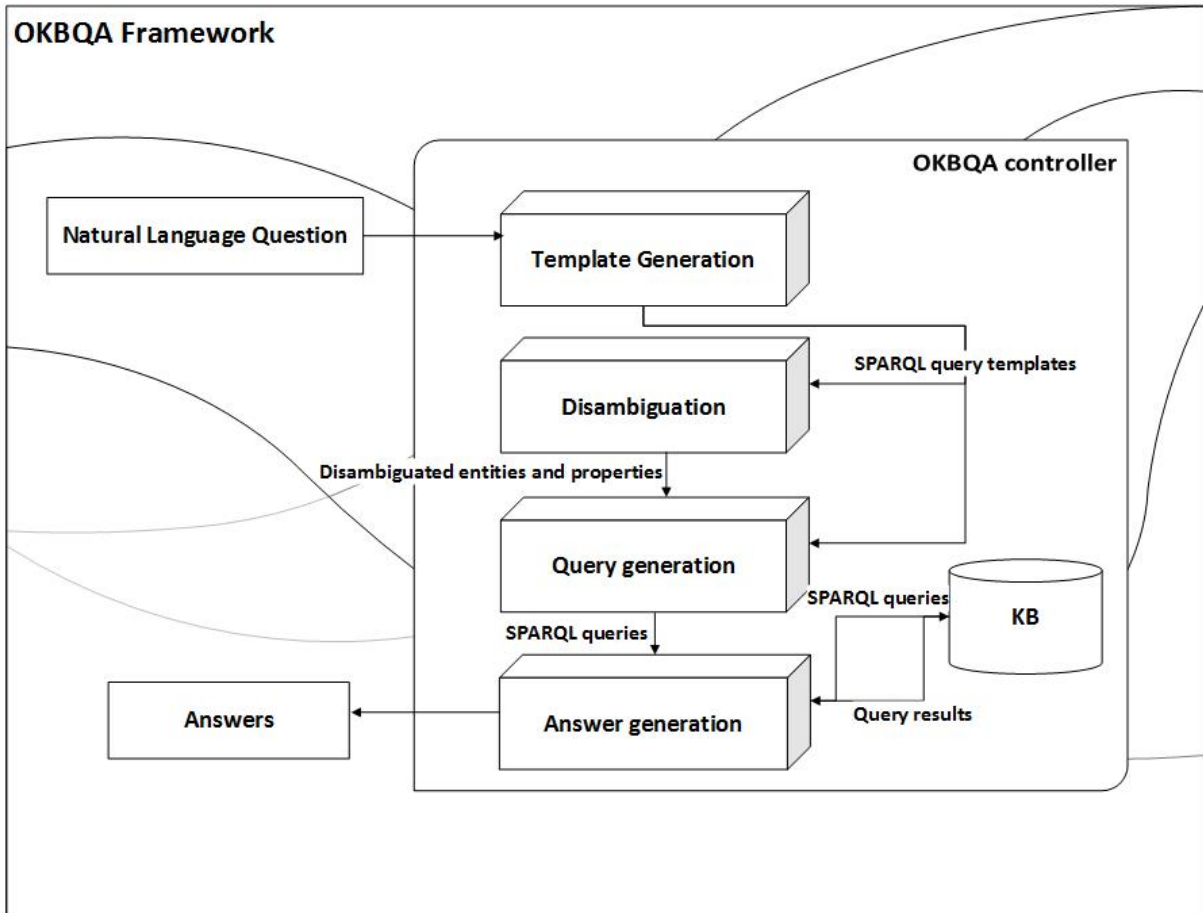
OKBQA Framework

OKBQA controller

Natural Language Question

Template Generation

SPARQL query templates

Disambiguation

Disambiguated entities and properties

Query generation

SPARQL queries

KB

SPARQL queries

Answers

Answer generation

Query results